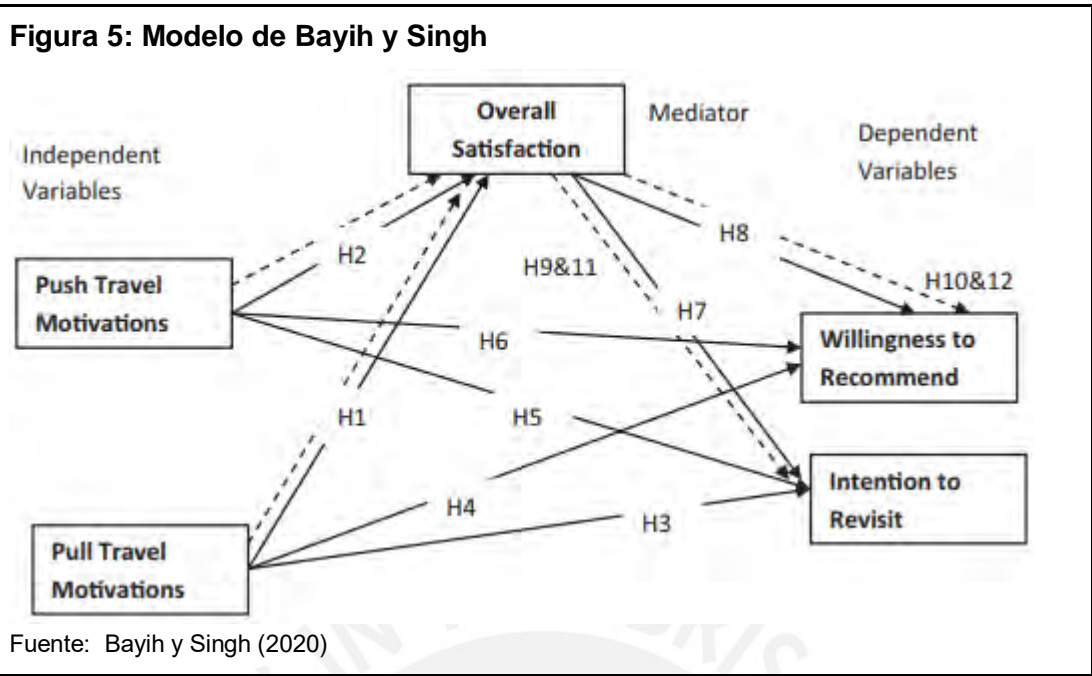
Figura 5: Modelo de Bayih y Singh

Overall Satisfaction

Mediator

Independent Variables

Dependent Variables

H2

H8

H9&11

H10&12

Push Travel Motivations

H7

H6

Willingness to Recommend

H1

H5

Intention to Revisit

H4

H3

Pull Travel Motivations

Fuente: Bayih y Singh (2020)